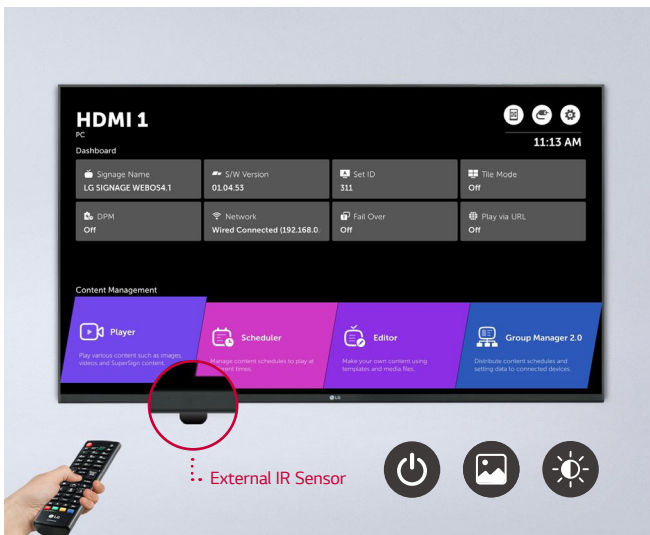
HDMI 1
PC

11:13 AM

Dashboard

Signage Name
LG SIGNAGE WEBOS4.1

S/W Version
01.04.53

Set ID
311

Tile Mode
Off

DPM
Off

Network
Wired Connected (192.168.0.

Fail Over
Off

Play via URL
Off

Content Management

Player
Play various content such as images, videos and SuperSign content.

Scheduler
Manage content schedules to play at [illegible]ent times.

Editor
Make your own content using templates and media files.

Group Manager 2.0
Distribute content schedules and setting data to connected devices.

LG

External IR Sensor